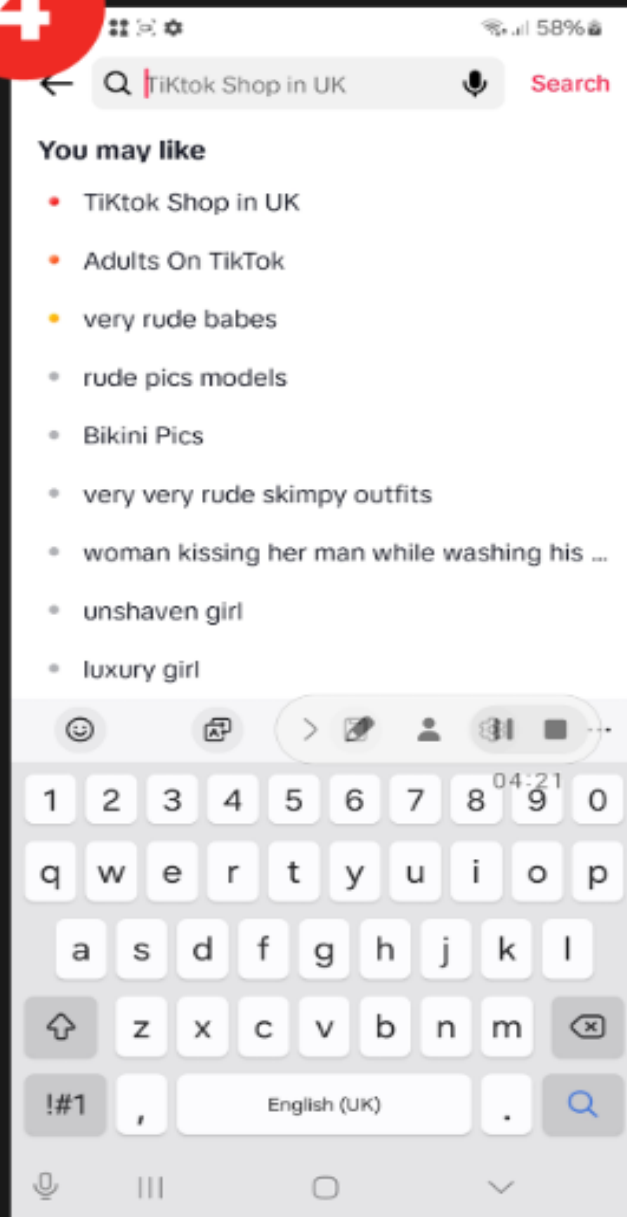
4

58%

TiKtok Shop in UK

Search

You may like

TiKtok Shop in UK

Adults On TikTok

very rude babes

rude pics models

Bikini Pics

very very rude skimpy outfits

woman kissing her man while washing his ...

unshaven girl

luxury girl

04:21

1 2 3 4 5 6 7 8 9 0

q w e r t y u i o p

a s d f g h j k l

z x c v b n m

!#1

,

English (UK)

.